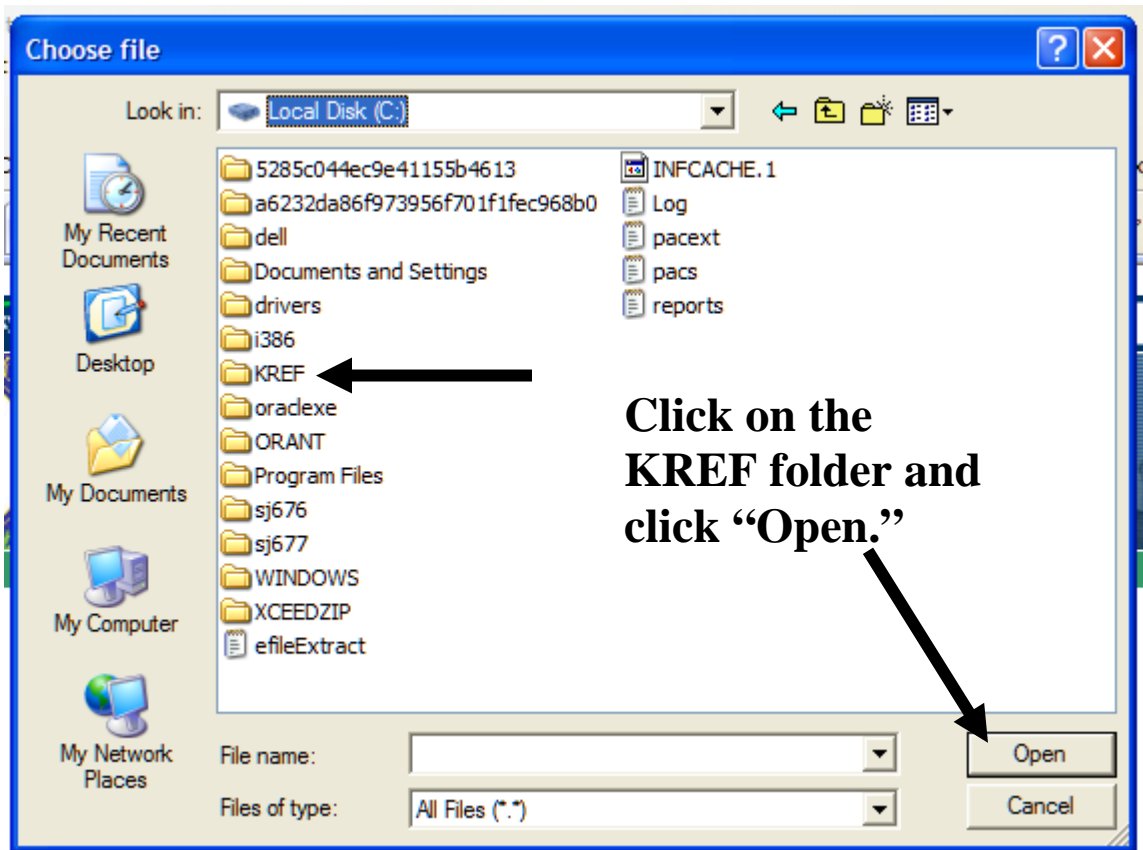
Choose file

Look in: Local Disk (C:)

My Recent Documents

Desktop

My Documents

My Computer

My Network Places

5285c044ec9e41155b4613
a6232da86f973956f701f1fec968b0
dell
Documents and Settings
drivers
i386
KREF
oraclexe
ORANT
Program Files
sj676
sj677
WINDOWS
XCEEDZIP
efileExtract

INFCACHE.1
Log
pacext
pacs
reports

Click on the KREF folder and click "Open."

File name:

Files of type: All Files (*.*)

Open

Cancel